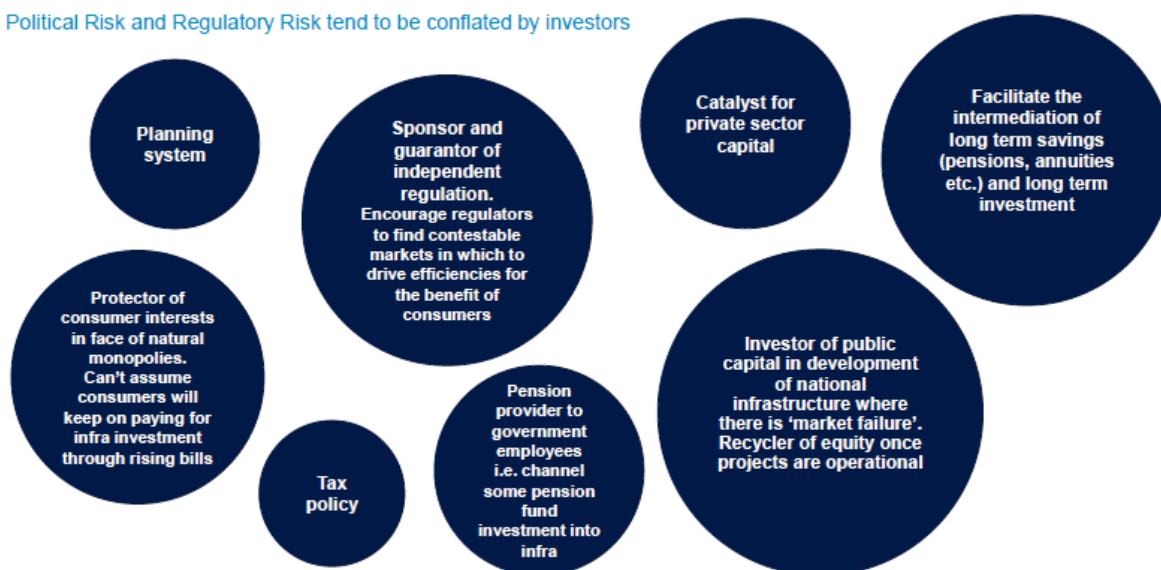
Political Risk and Regulatory Risk tend to be conflated by investors

Planning system

Sponsor and guarantor of independent regulation.
Encourage regulators to find contestable markets in which to drive efficiencies for the benefit of consumers

Catalyst for private sector capital

Facilitate the intermediation of long term savings (pensions, annuities etc.) and long term investment

Protector of consumer interests in face of natural monopolies.
Can't assume consumers will keep on paying for infra investment through rising bills

Tax policy

Pension provider to government employees i.e. channel some pension fund investment into infra

Investor of public capital in development of national infrastructure where there is 'market failure'.
Recycler of equity once projects are operational